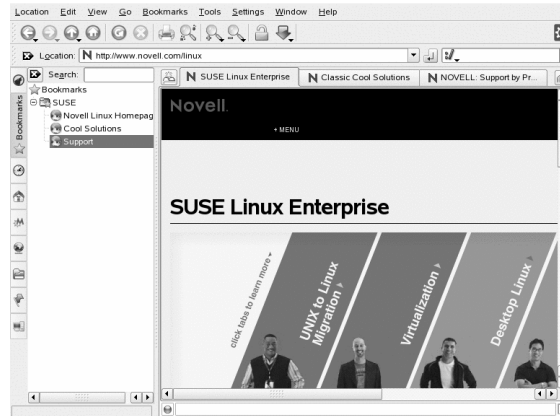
Location Edit View Go Bookmarks Tools Settings Window Help

Location: http://www.novell.com/linux

Search:
Bookmarks
SUSE
Novell Linux Homepag
Cool Solutions
Support

Bookmarks

SUSE Linux Enterprise
Classic Cool Solutions
NOVELL: Support by Pr...

Novell.
+ MENU

SUSE Linux Enterprise

click tabs to learn more
UNIX to Linux Migration
Virtualization
Desktop Linux